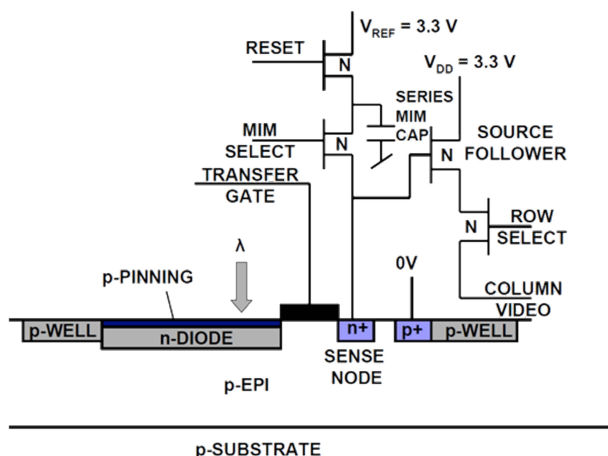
$V_{REF}$ = 3.3 V
RESET
N
$V_{DD}$ = 3.3 V
SERIES MIM CAP
MIM SELECT
N
SOURCE FOLLOWER
N
TRANSFER GATE
ROW SELECT
N
λ
0V
p-PINNING
COLUMN VIDEO
p-WELL
n-DIODE
n+
p+
p-WELL
SENSE NODE
p-EPI
p-SUBSTRATE